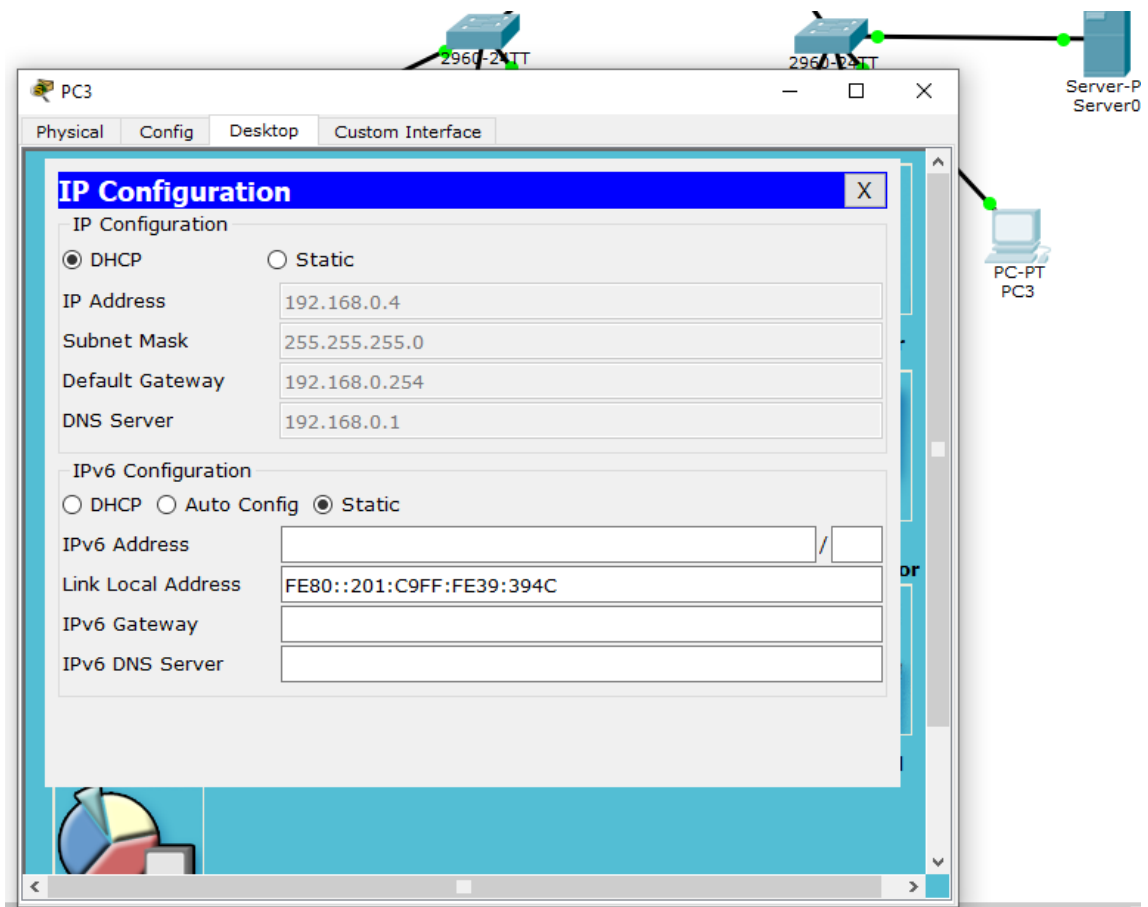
2960-24TT

2960-24TT

Server-P
Server0

PC3

Physical | Config | Desktop | Custom Interface

IP Configuration

X

IP Configuration

DHCP

Static

IP Address 192.168.0.4

Subnet Mask 255.255.255.0

Default Gateway 192.168.0.254

DNS Server 192.168.0.1

IPv6 Configuration

DHCP Auto Config Static

IPv6 Address /

Link Local Address FE80::201:C9FF:FE39:394C

IPv6 Gateway

IPv6 DNS Server

PC-PT
PC3

r

or